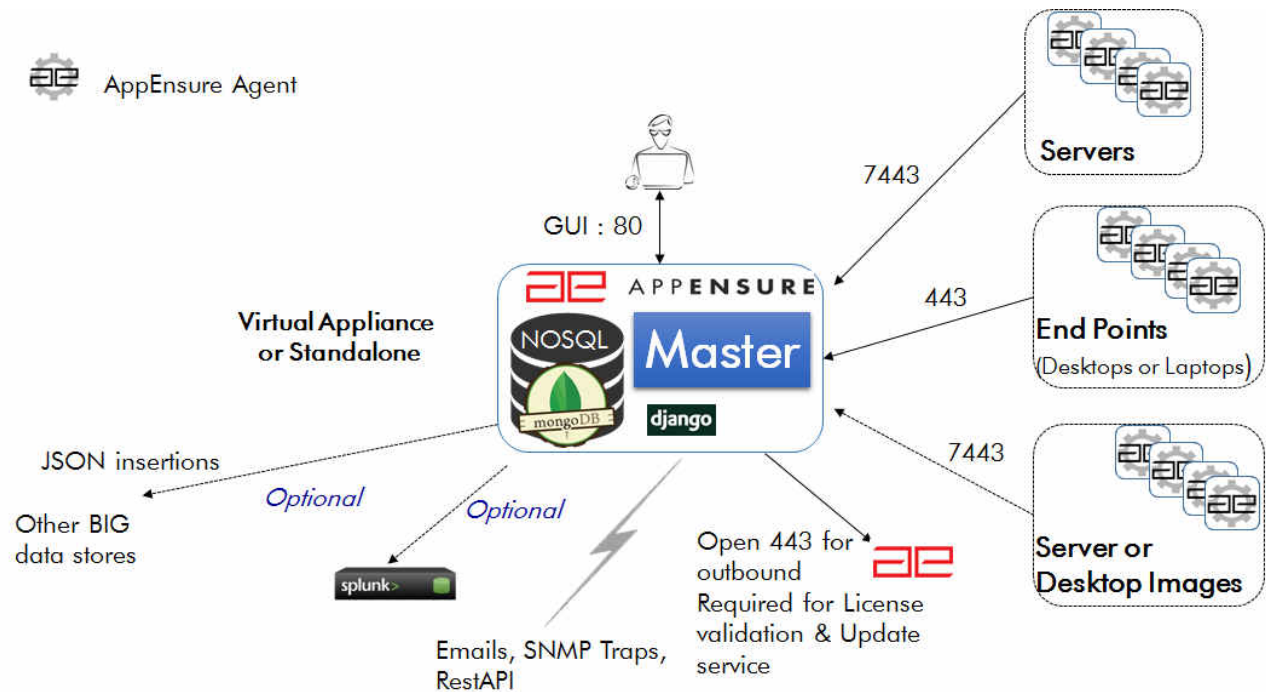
AppEnsure Agent

GUI : 80

APPENSURE

Virtual Appliance or Standalone

NOSQL

mongoDB

Master

django

7443

Servers

443

End Points
(Desktops or Laptops)

7443

Server or Desktop Images

JSON insertions

Optional

Other BIG data stores

Optional

splunk>

Emails, SNMP Traps, RestAPI

Open 443 for outbound
Required for License validation & Update service